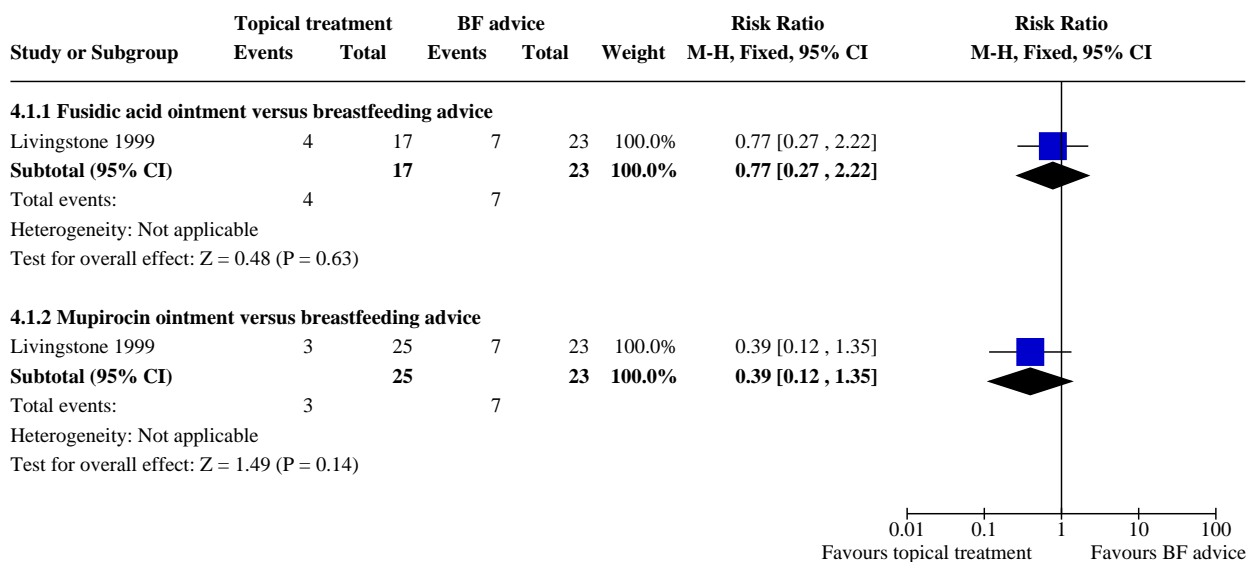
| Study or Subgroup | Topical treatment Events | Topical treatment Total | BF advice Events | BF advice Total | Weight | Risk Ratio M-H, Fixed, 95% CI | Risk Ratio M-H, Fixed, 95% CI |
|---|---|---|---|---|---|---|---|
| **4.1.1 Fusidic acid ointment versus breastfeeding advice** | | | | | | | |
| Livingstone 1999 | 4 | 17 | 7 | 23 | 100.0% | 0.77 [0.27 , 2.22] | |
| **Subtotal (95% CI)** | | **17** | | **23** | **100.0%** | **0.77 [0.27 , 2.22]** | |
| Total events: | 4 | | 7 | | | | |
| Heterogeneity: Not applicable | | | | | | | |
| Test for overall effect: Z = 0.48 (P = 0.63) | | | | | | | |
| **4.1.2 Mupirocin ointment versus breastfeeding advice** | | | | | | | |
| Livingstone 1999 | 3 | 25 | 7 | 23 | 100.0% | 0.39 [0.12 , 1.35] | |
| **Subtotal (95% CI)** | | **25** | | **23** | **100.0%** | **0.39 [0.12 , 1.35]** | |
| Total events: | 3 | | 7 | | | | |
| Heterogeneity: Not applicable | | | | | | | |
| Test for overall effect: Z = 1.49 (P = 0.14) | | | | | | | |

0.01 0.1 1 10 100
Favours topical treatment Favours BF advice